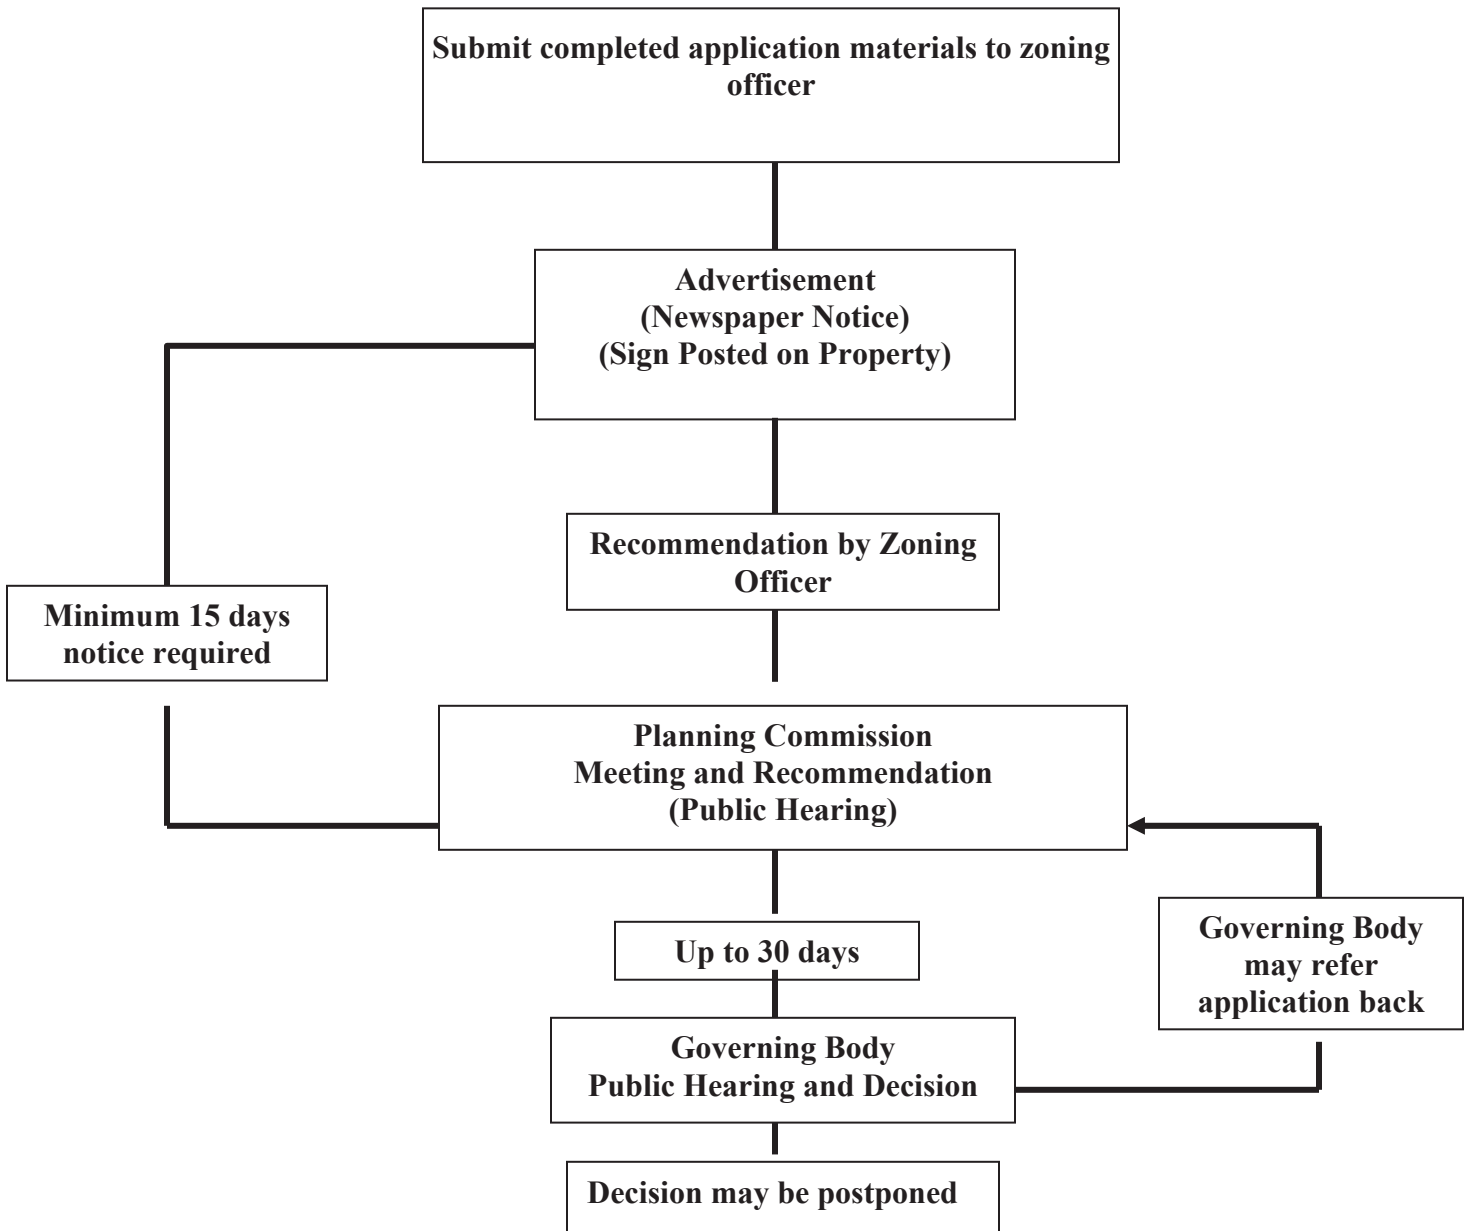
Submit completed application materials to zoning officer

Advertisement
(Newspaper Notice)
(Sign Posted on Property)

Recommendation by Zoning Officer

Minimum 15 days notice required

Planning Commission
Meeting and Recommendation
(Public Hearing)

Up to 30 days

Governing Body may refer application back

Governing Body
Public Hearing and Decision

Decision may be postponed